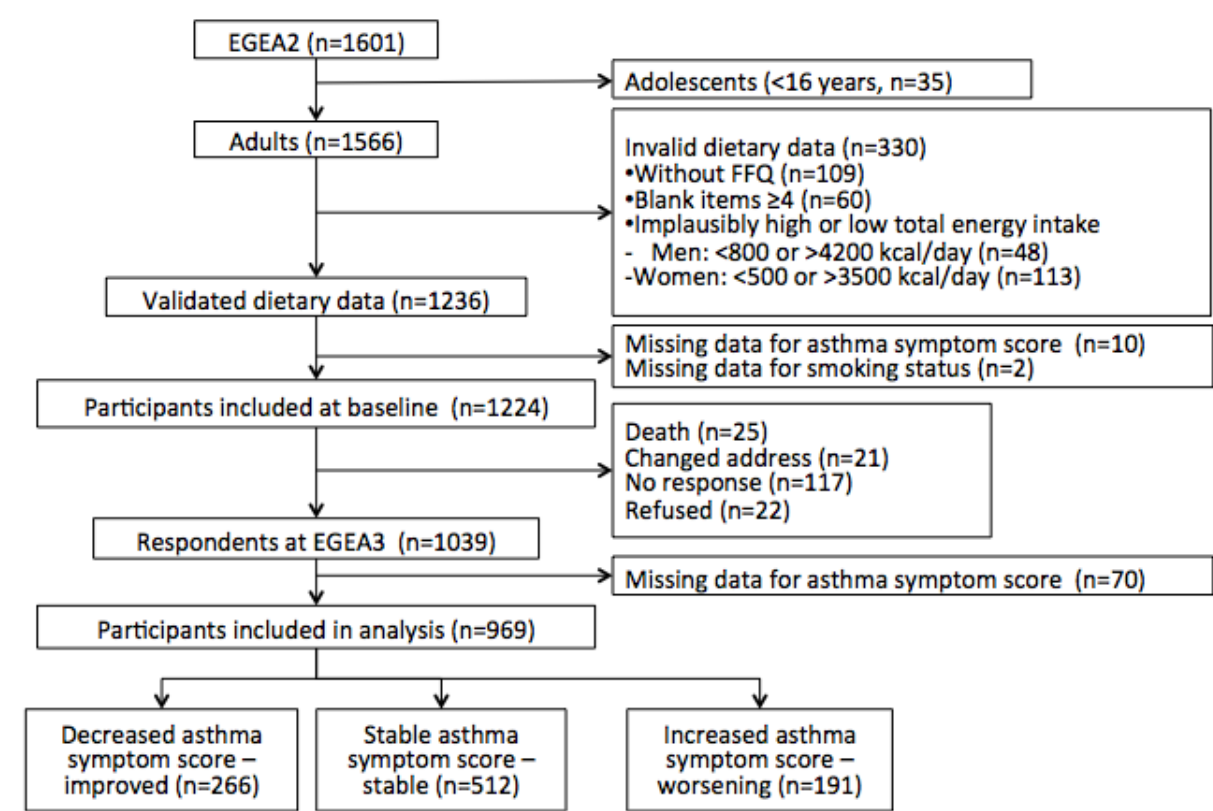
EGEA2 (n=1601)

Adolescents (<16 years, n=35)

Adults (n=1566)

Invalid dietary data (n=330)
•Without FFQ (n=109)
•Blank items ≥4 (n=60)
•Implausibly high or low total energy intake
- Men: <800 or >4200 kcal/day (n=48)
-Women: <500 or >3500 kcal/day (n=113)

Validated dietary data (n=1236)

Missing data for asthma symptom score (n=10)
Missing data for smoking status (n=2)

Participants included at baseline (n=1224)

Death (n=25)
Changed address (n=21)
No response (n=117)
Refused (n=22)

Respondents at EGEA3 (n=1039)

Missing data for asthma symptom score (n=70)

Participants included in analysis (n=969)

Decreased asthma symptom score – improved (n=266)

Stable asthma symptom score – stable (n=512)

Increased asthma symptom score – worsening (n=191)